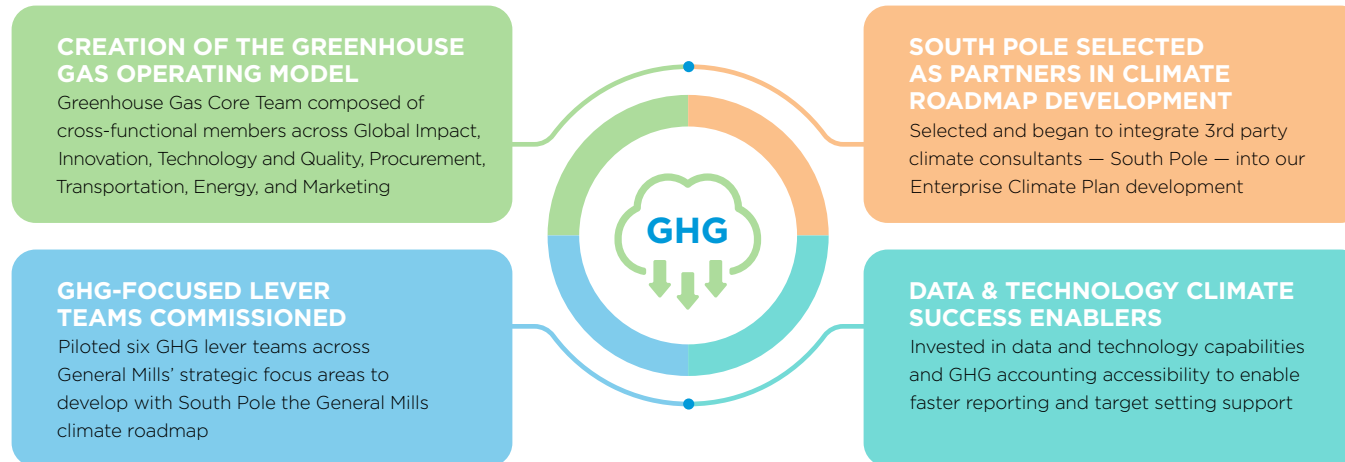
CREATION OF THE GREENHOUSE GAS OPERATING MODEL
Greenhouse Gas Core Team composed of cross-functional members across Global Impact, Innovation, Technology and Quality, Procurement, Transportation, Energy, and Marketing

SOUTH POLE SELECTED AS PARTNERS IN CLIMATE ROADMAP DEVELOPMENT
Selected and began to integrate 3rd party climate consultants — South Pole — into our Enterprise Climate Plan development

GHG

GHG-FOCUSED LEVER TEAMS COMMISSIONED
Piloted six GHG lever teams across General Mills' strategic focus areas to develop with South Pole the General Mills climate roadmap

DATA & TECHNOLOGY CLIMATE SUCCESS ENABLERS
Invested in data and technology capabilities and GHG accounting accessibility to enable faster reporting and target setting support